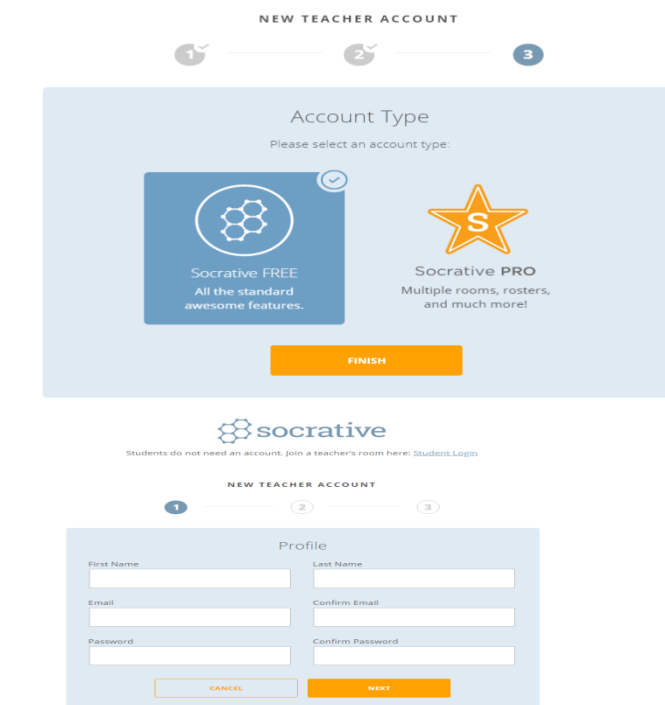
NEW TEACHER ACCOUNT

1 2 3

Account Type

Please select an account type:

Socrative FREE
All the standard awesome features.

S

Socrative PRO
Multiple rooms, rosters, and much more!

FINISH

socrative

Students do not need an account. Join a teacher's room here: Student Login

NEW TEACHER ACCOUNT

1 2 3

Profile

First Name

Last Name

Email

Confirm Email

Password

Confirm Password

CANCEL

NEXT